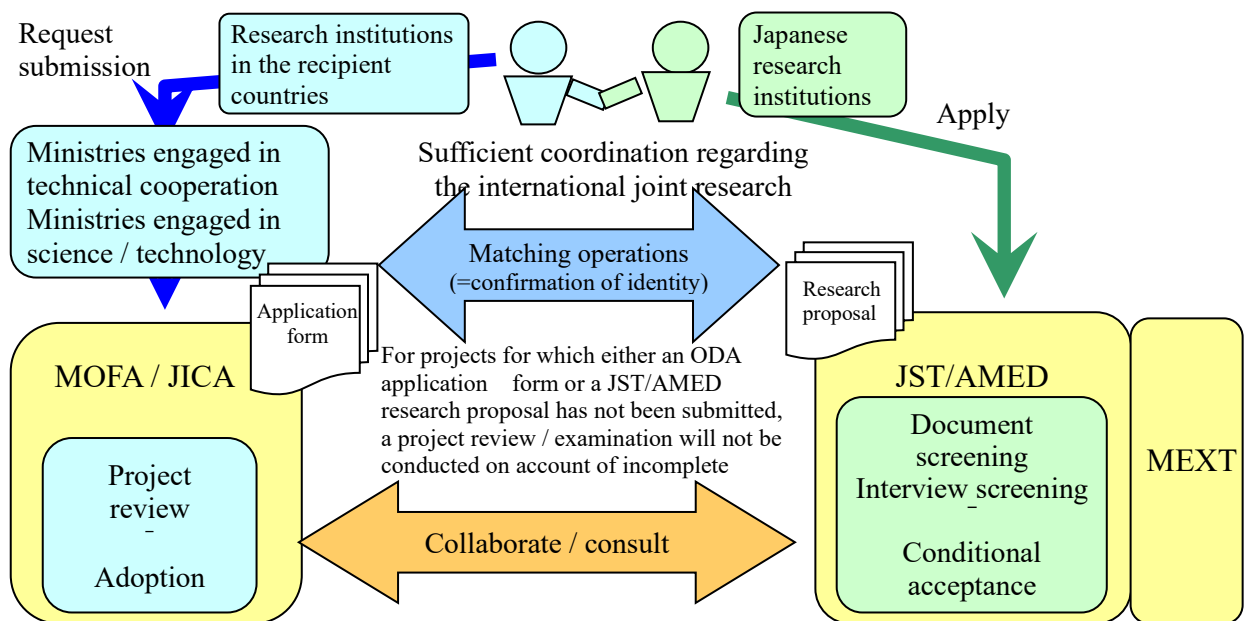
Request submission

Research institutions in the recipient countries

Japanese research institutions

Apply

Ministries engaged in technical cooperation
Ministries engaged in science / technology

Sufficient coordination regarding the international joint research

Matching operations
(=confirmation of identity)

Application form

Research proposal

MOFA / JICA

For projects for which either an ODA application form or a JST/AMED research proposal has not been submitted, a project review / examination will not be conducted on account of incomplete

JST/AMED

MEXT

Project review
-
Adoption

Document screening
Interview screening
-
Conditional acceptance

Collaborate / consult